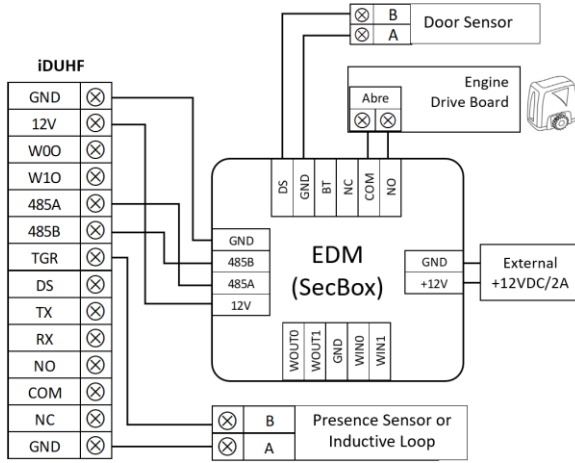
B
A
Door Sensor

iDUHF
GND
12V
W0O
W1O
485A
485B
TGR
DS
TX
RX
NO
COM
NC
GND

Engine
Drive Board
Abre

DS
GND
BT
NC
COM
NO

GND
485B
485A
12V

EDM
(SecBox)

GND
+12V

External
+12VDC/2A

WOUT0
WOUT1
GND
WIN0
WIN1

B
A
Presence Sensor or
Inductive Loop